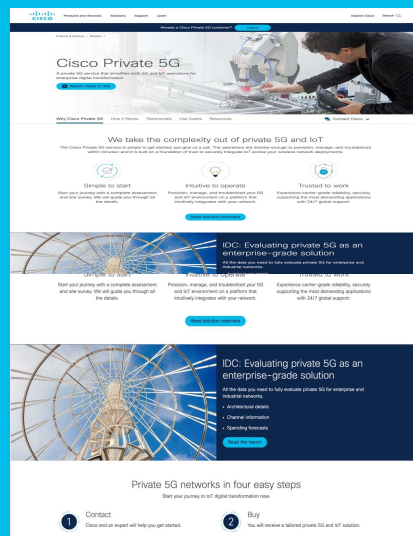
cisco Products and Services Solutions Support Learn Explore Cisco Search

Already a Cisco Private 5G customer? Log in

Products & Services / Wireless /

Cisco Private 5G

A private 5G service that simplifies both 5G and IoT operations for enterprise digital transformation.

Watch video (1:00)

Why Cisco Private 5G How It Works Testimonials Use Cases Resources Contact Cisco

We take the complexity out of private 5G and IoT

The Cisco Private 5G service is simple to get started, just give us a call. The operations are intuitive enough to provision, manage, and troubleshoot within minutes; and it is built on a foundation of trust to securely integrate IoT across your wireless network deployments.

Simple to start

Start your journey with a complete assessment and site survey. We will guide you through all the details.

Intuitive to operate

Provision, manage, and troubleshoot your 5G and IoT environment on a platform that intuitively integrates with your network.

Trusted to work

Experience carrier-grade reliability, securely supporting the most demanding applications with 24/7 global support.

Read solution overview

IDC: Evaluating private 5G as an enterprise-grade solution

All the data you need to fully evaluate private 5G for enterprise and industrial networks.

Simple to start

Start your journey with a complete assessment and site survey. We will guide you through all the details.

Intuitive to operate

Provision, manage, and troubleshoot your 5G and IoT environment on a platform that intuitively integrates with your network.

Trusted to work

Experience carrier-grade reliability, securely supporting the most demanding applications with 24/7 global support.

Read solution overview

IDC: Evaluating private 5G as an enterprise-grade solution

All the data you need to fully evaluate private 5G for enterprise and industrial networks.

• Architectural details
• Channel information
• Spending forecasts

Read the report

Private 5G networks in four easy steps

Start your journey to IoT digital transformation now.

1 Contact

Cisco and an expert will help you get started.

2 Buy

You will receive a tailored private 5G and IoT solution.